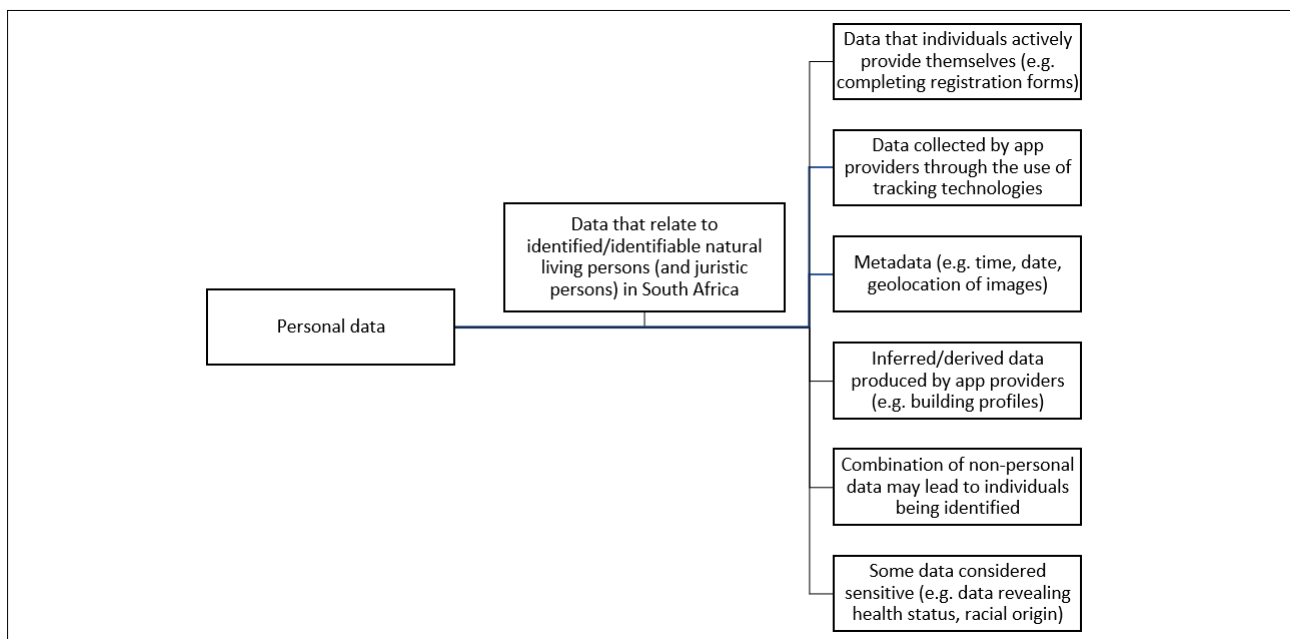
Personal data

Data that relate to identified/identifiable natural living persons (and juristic persons) in South Africa

Data that individuals actively provide themselves (e.g. completing registration forms)

Data collected by app providers through the use of tracking technologies

Metadata (e.g. time, date, geolocation of images)

Inferred/derived data produced by app providers (e.g. building profiles)

Combination of non-personal data may lead to individuals being identified

Some data considered sensitive (e.g. data revealing health status, racial origin)